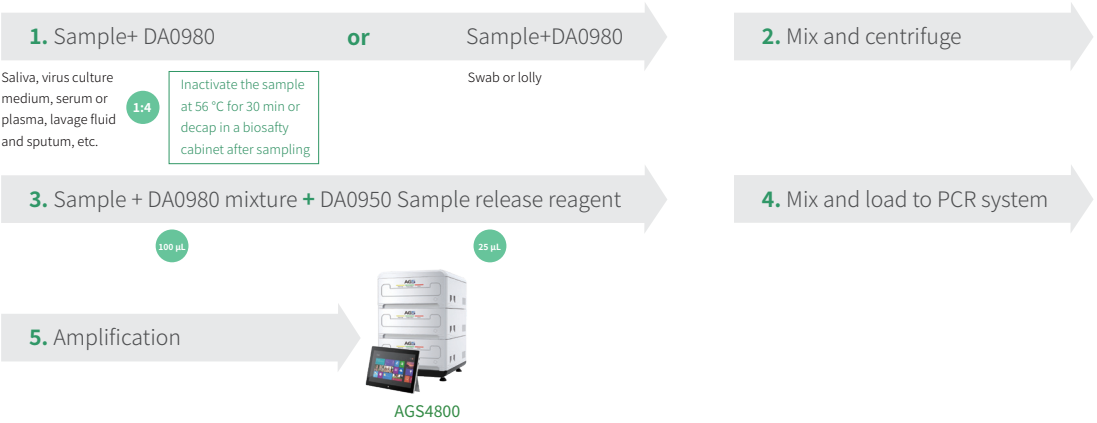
1. Sample+ DA0980 or Sample+DA0980

Saliva, virus culture medium, serum or plasma, lavage fluid and sputum, etc.

1:4

Inactivate the sample at 56 °C for 30 min or decap in a biosafty cabinet after sampling

Swab or lolly

2. Mix and centrifuge

3. Sample + DA0980 mixture + DA0950 Sample release reagent

100 μL

25 μL

4. Mix and load to PCR system

5. Amplification

AGS4800